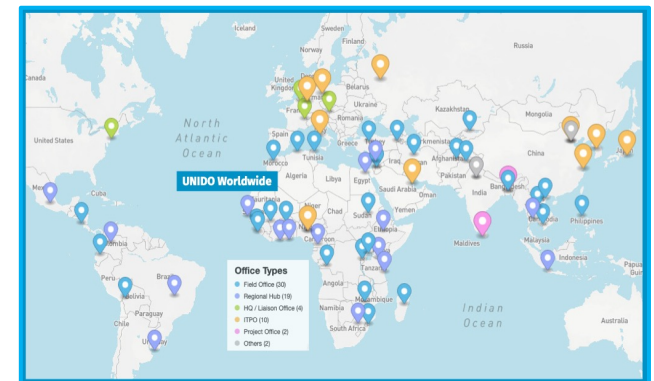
Iceland
Finland
Russia
Canada
United Kingdom
Belarus
Ukraine
Kazakhstan
Mongolia
North Atlantic Ocean
United States
Spain
Tunisia
Greece
Turkey
Turkmenistan
Afghanistan
China
Japan
Morocco
Algeria
Libya
Egypt
Iran
Pakistan
India
Bangladesh
Mexico
Cuba
UNIDO Worldwide
Saudi Arabia
Oman
Mauritania
Mali
Niger
Chad
Sudan
Yemen
Philippines
Colombia
Cameroon
Ethiopia
Maldives
Malaysia
Peru
Brazil
Bolivia
Angola
Tanzania
Indonesia
Papua Guinea
Office Types
Field Office (30)
Regional Hub (19)
HQ / Liaison Office (4)
ITPO (10)
Project Office (2)
Others (2)
Mozambique
Namibia
South Africa
Indian Ocean
Chile
Paraguay
Uruguay
Australia